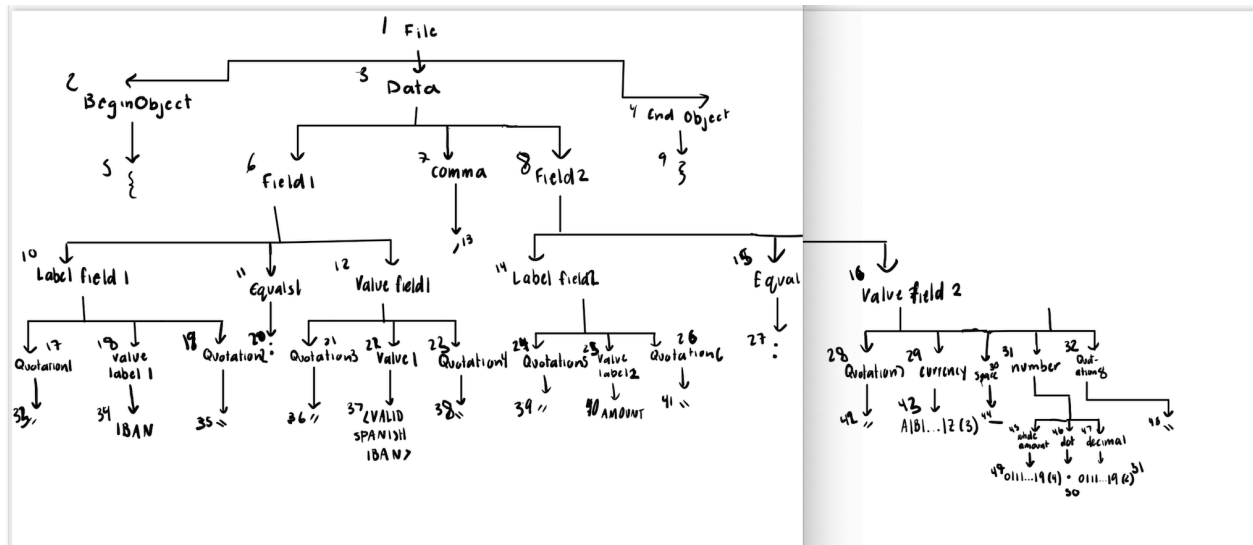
1 File

2 BeginObject

3 Data

4 End Object

5 {

9 }

6 Field1

7 comma

8 Field2

,13

10 Label field 1

11 Equals1

12 Value field1

14 Label field2

15 Equal

16 Value field 2

17 Quotation1

18 value label 1

19 Quotation2

20 :

21 Quotation3

22 Value1

23 Quotation4

24 Quotation5

25 Value label2

26 Quotation6

27 :

28 Quotation7

29 currency

30 space

31 number

32 Quotation8

33 "

34 IBAN

35 "

36 "

37 <VALID SPANISH IBAN>

38 "

39 "

40 AMOUNT

41 "

42 "

43 A|B|...|Z (3)

44

45 whole amount

46 dot

47 decimal

48 "

49 0|1|...|9 (4)

50 .

0|1|...|9 (2) 51